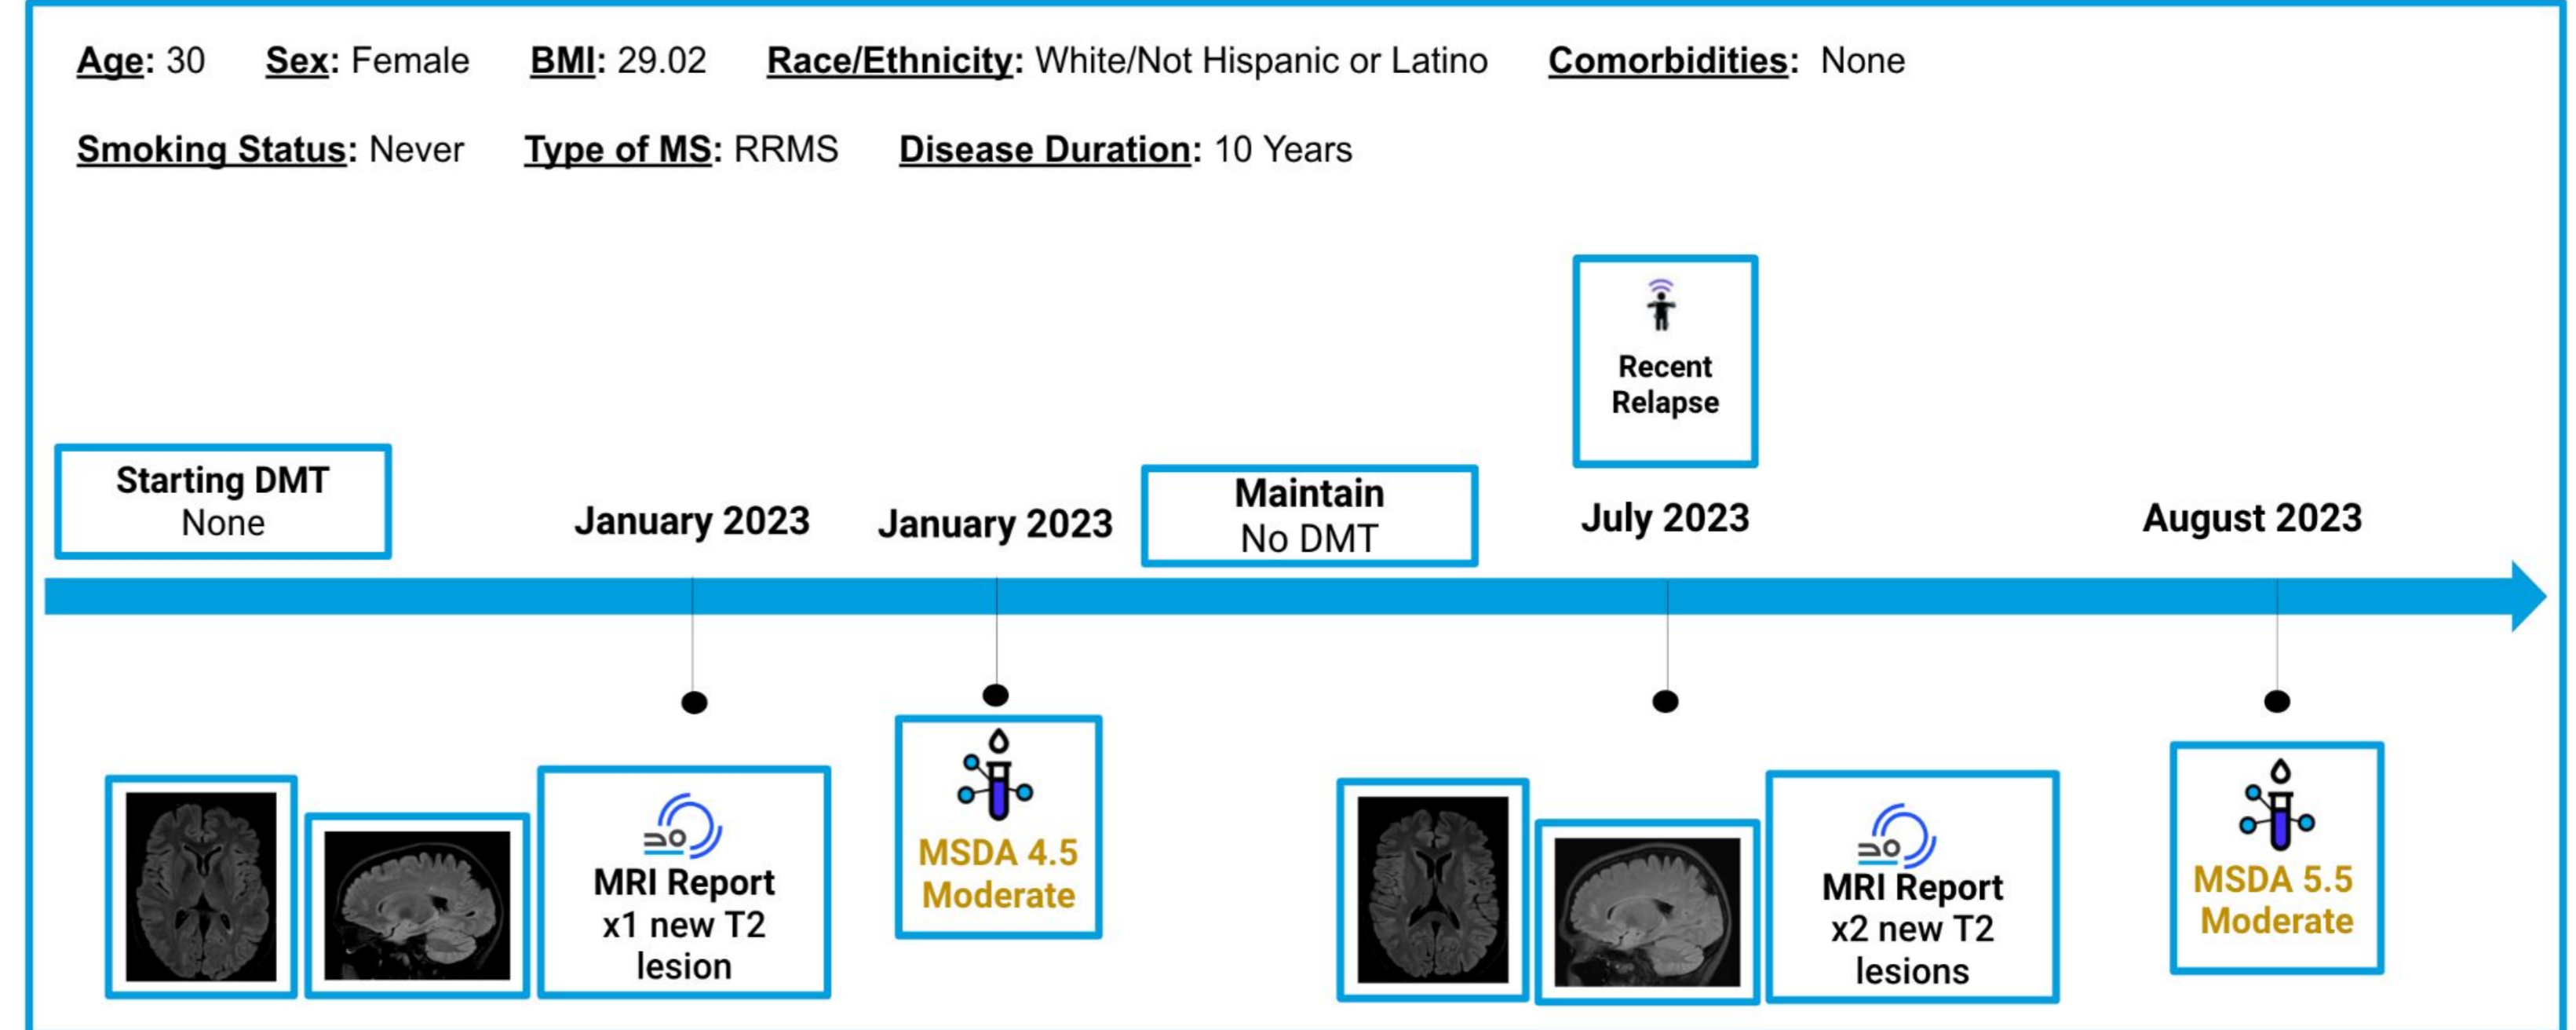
Age: 30 Sex: Female BMI: 29.02 Race/Ethnicity: White/Not Hispanic or Latino Comorbidities: None

Smoking Status: Never Type of MS: RRMS Disease Duration: 10 Years

Recent Relapse

Starting DMT
None

January 2023

January 2023

Maintain
No DMT

July 2023

August 2023

MRI Report
x1 new T2 lesion

MSDA 4.5
Moderate

MRI Report
x2 new T2 lesions

MSDA 5.5
Moderate